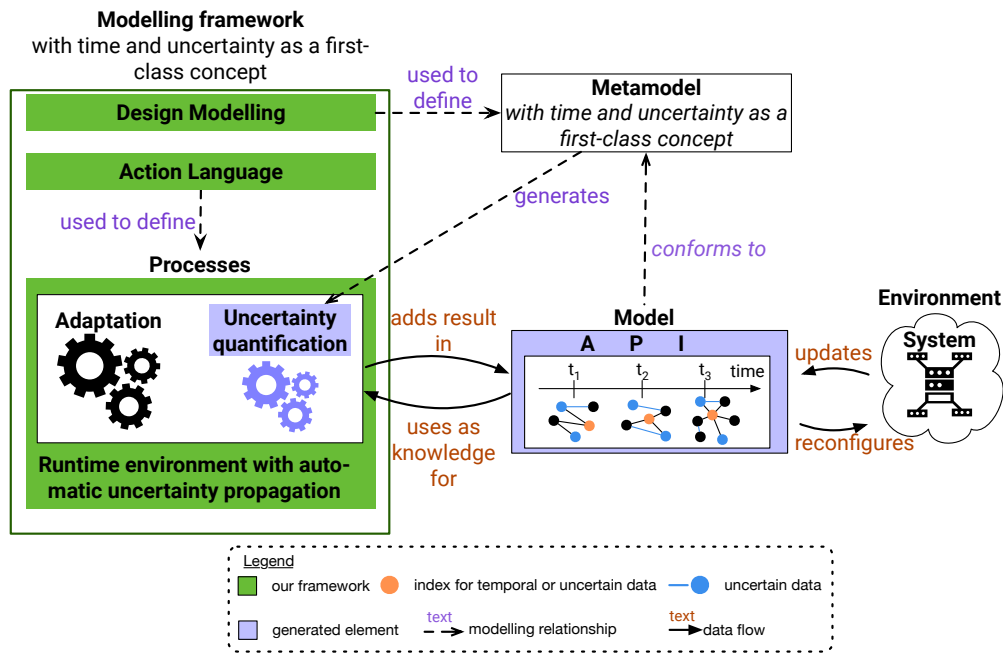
**Modelling framework**
with time and uncertainty as a first-class concept

Design Modelling

Action Language

used to define

Processes

Adaptation

Uncertainty quantification

Runtime environment with automatic uncertainty propagation

used to define

**Metamodel**
*with time and uncertainty as a first-class concept*

generates

*conforms to*

adds result in

uses as knowledge for

**Model**

A P I

$t_1$ $t_2$ $t_3$ time

**Environment**

System

updates

reconfigures

Legend

our framework

index for temporal or uncertain data

uncertain data

generated element

text modelling relationship

text data flow